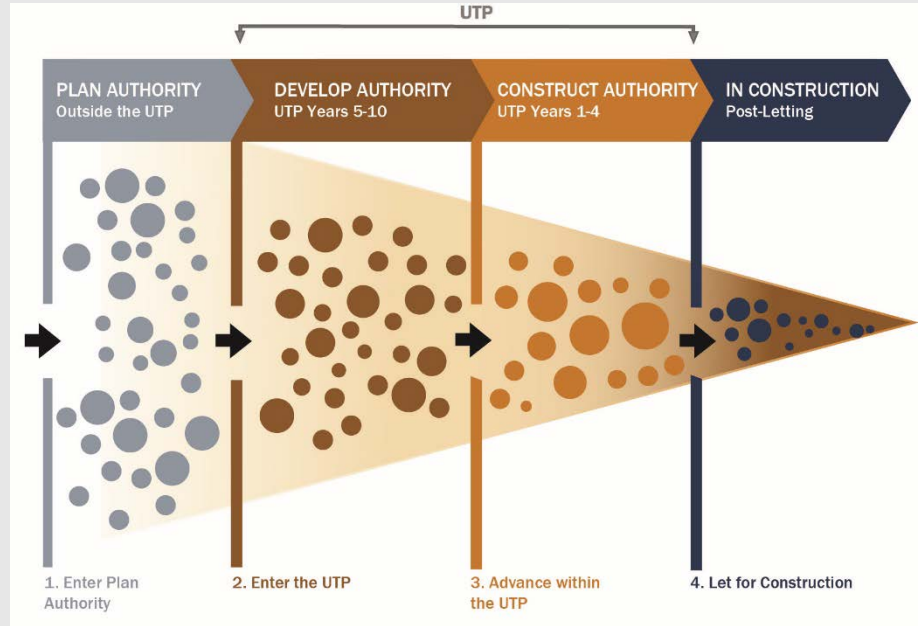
UTP

PLAN AUTHORITY
Outside the UTP

DEVELOP AUTHORITY
UTP Years 5-10

CONSTRUCT AUTHORITY
UTP Years 1-4

IN CONSTRUCTION
Post-Letting

1. Enter Plan Authority

2. Enter the UTP

3. Advance within the UTP

4. Let for Construction